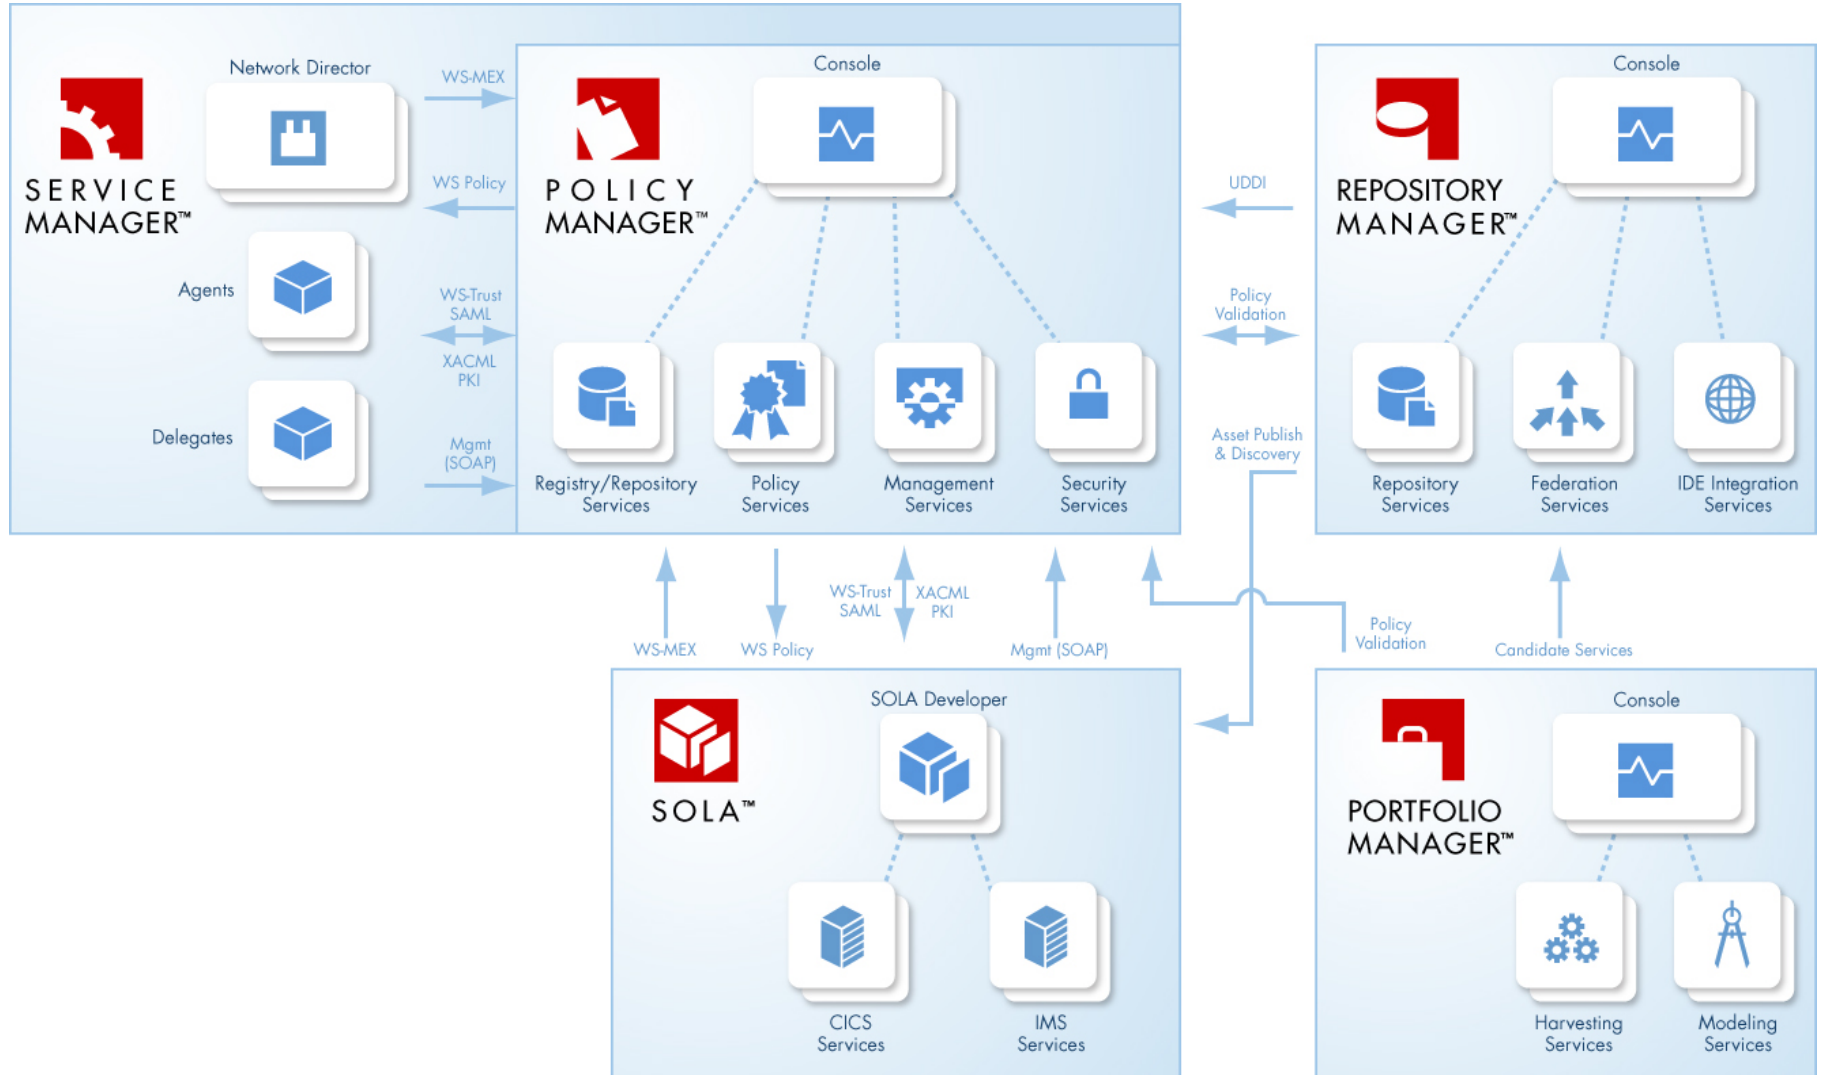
SERVICE MANAGER™

Network Director

Agents

Delegates

WS-MEX

WS Policy

WS-Trust SAML

XACML PKI

Mgmt (SOAP)

POLICY MANAGER™

Console

Registry/Repository Services

Policy Services

Management Services

Security Services

UDDI

Policy Validation

Asset Publish & Discovery

REPOSITORY MANAGER™

Console

Repository Services

Federation Services

IDE Integration Services

WS-MEX

WS Policy

WS-Trust SAML

XACML PKI

Mgmt (SOAP)

Policy Validation

Candidate Services

SOLA™

SOLA Developer

CICS Services

IMS Services

PORTFOLIO MANAGER™

Console

Harvesting Services

Modeling Services